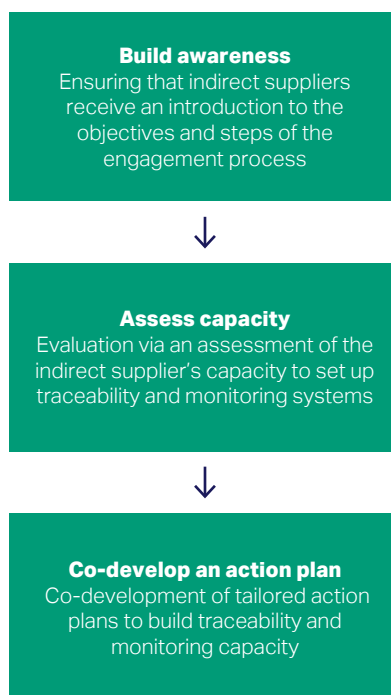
Build awareness
Ensuring that indirect suppliers receive an introduction to the objectives and steps of the engagement process

Assess capacity
Evaluation via an assessment of the indirect supplier's capacity to set up traceability and monitoring systems

Co-develop an action plan
Co-development of tailored action plans to build traceability and monitoring capacity